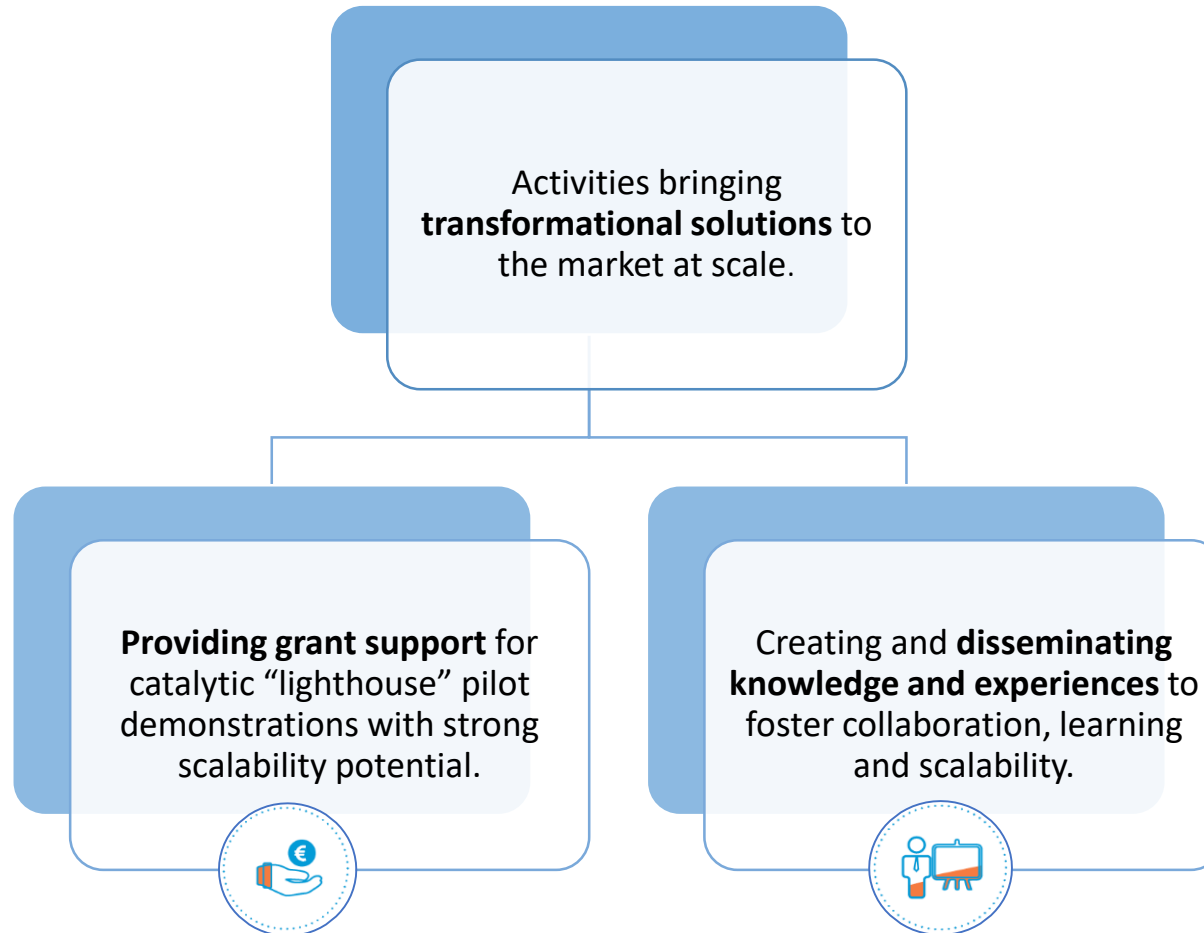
Activities bringing **transformational solutions** to the market at scale.

**Providing grant support** for catalytic “lighthouse” pilot demonstrations with strong scalability potential.

€

Creating and **disseminating knowledge and experiences** to foster collaboration, learning and scalability.